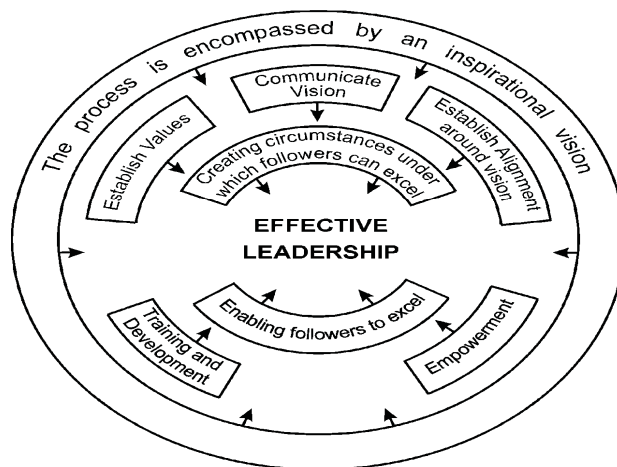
The process is encompassed by an inspirational vision

Communicate Vision

Establish Values

Establish Alignment around vision

Creating circumstances under which followers can excel

EFFECTIVE LEADERSHIP

Enabling followers to excel

Training and Development

Empowerment